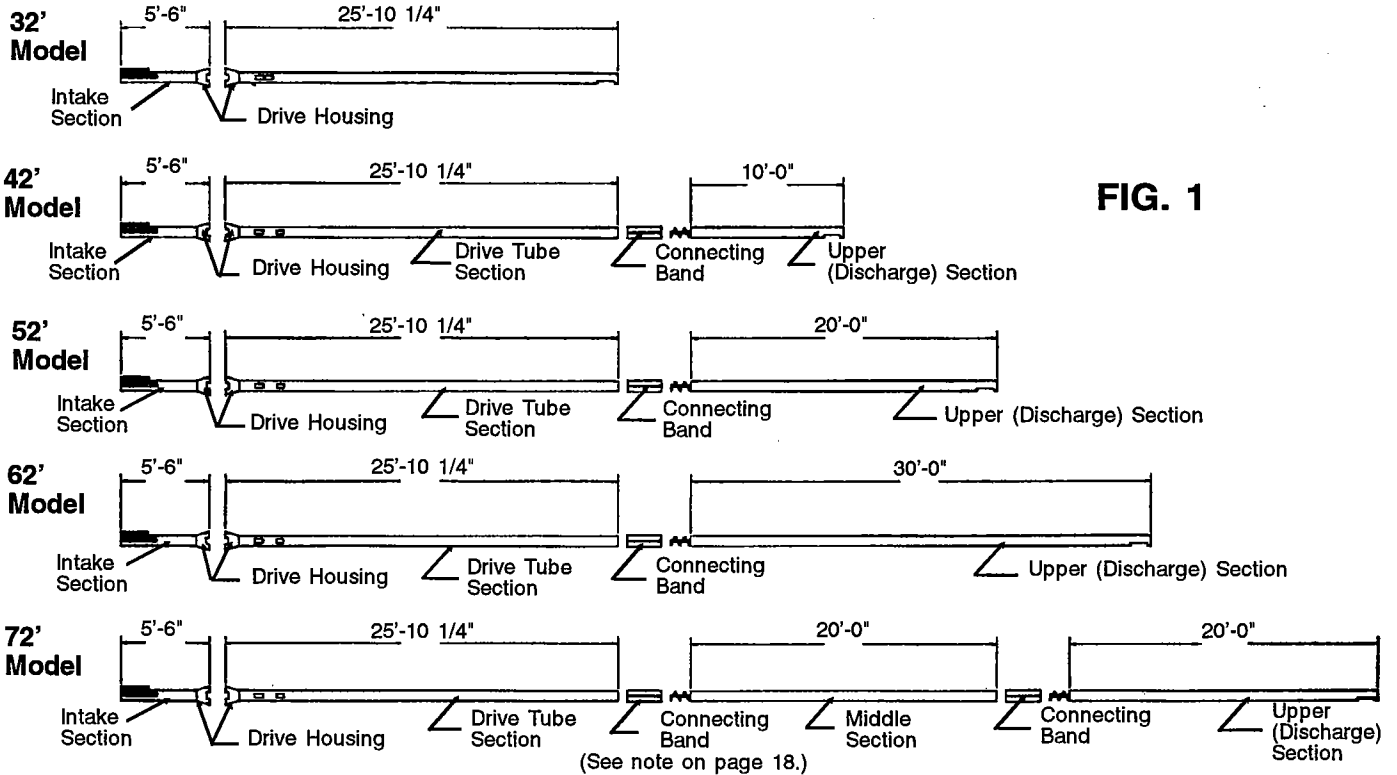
32' Model

5'-6"

25'-10 1/4"

Intake Section

Drive Housing

42' Model

5'-6"

25'-10 1/4"

10'-0"

FIG. 1

Intake Section

Drive Housing

Drive Tube Section

Connecting Band

Upper (Discharge) Section

52' Model

5'-6"

25'-10 1/4"

20'-0"

Intake Section

Drive Housing

Drive Tube Section

Connecting Band

Upper (Discharge) Section

62' Model

5'-6"

25'-10 1/4"

30'-0"

Intake Section

Drive Housing

Drive Tube Section

Connecting Band

Upper (Discharge) Section

72' Model

5'-6"

25'-10 1/4"

20'-0"

20'-0"

Intake Section

Drive Housing

Drive Tube Section

Connecting Band

Middle Section

Connecting Band

Upper (Discharge) Section

(See note on page 18.)